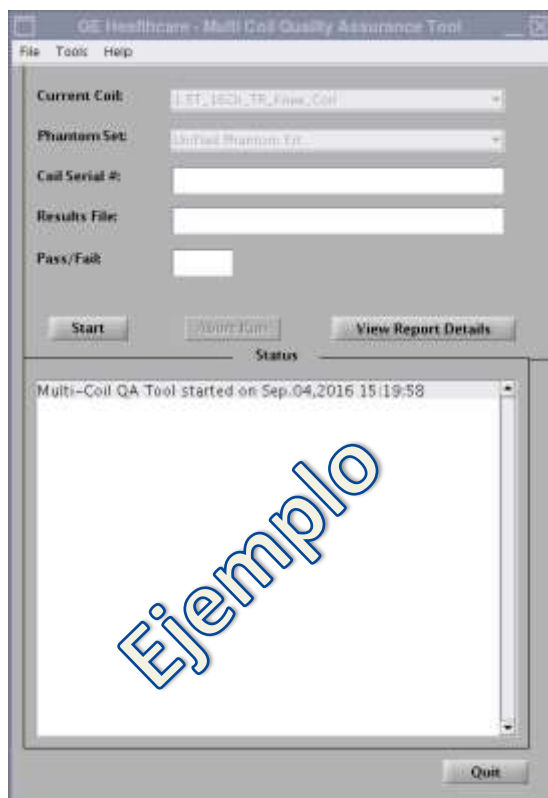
GE Healthcare - Multi Coil Quality Assurance Tool

File Tools Help

Current Coil: 1.5T_16CH_TR_Knee_Coil

Phantom Set: Unified Phantom Kit...

Coil Serial #:

Results File:

Pass/Fail:

Start

Abort Run

View Report Details

Status

Multi-Coil QA Tool started on Sep.04,2016 15:19:58

Ejemplo

Quit